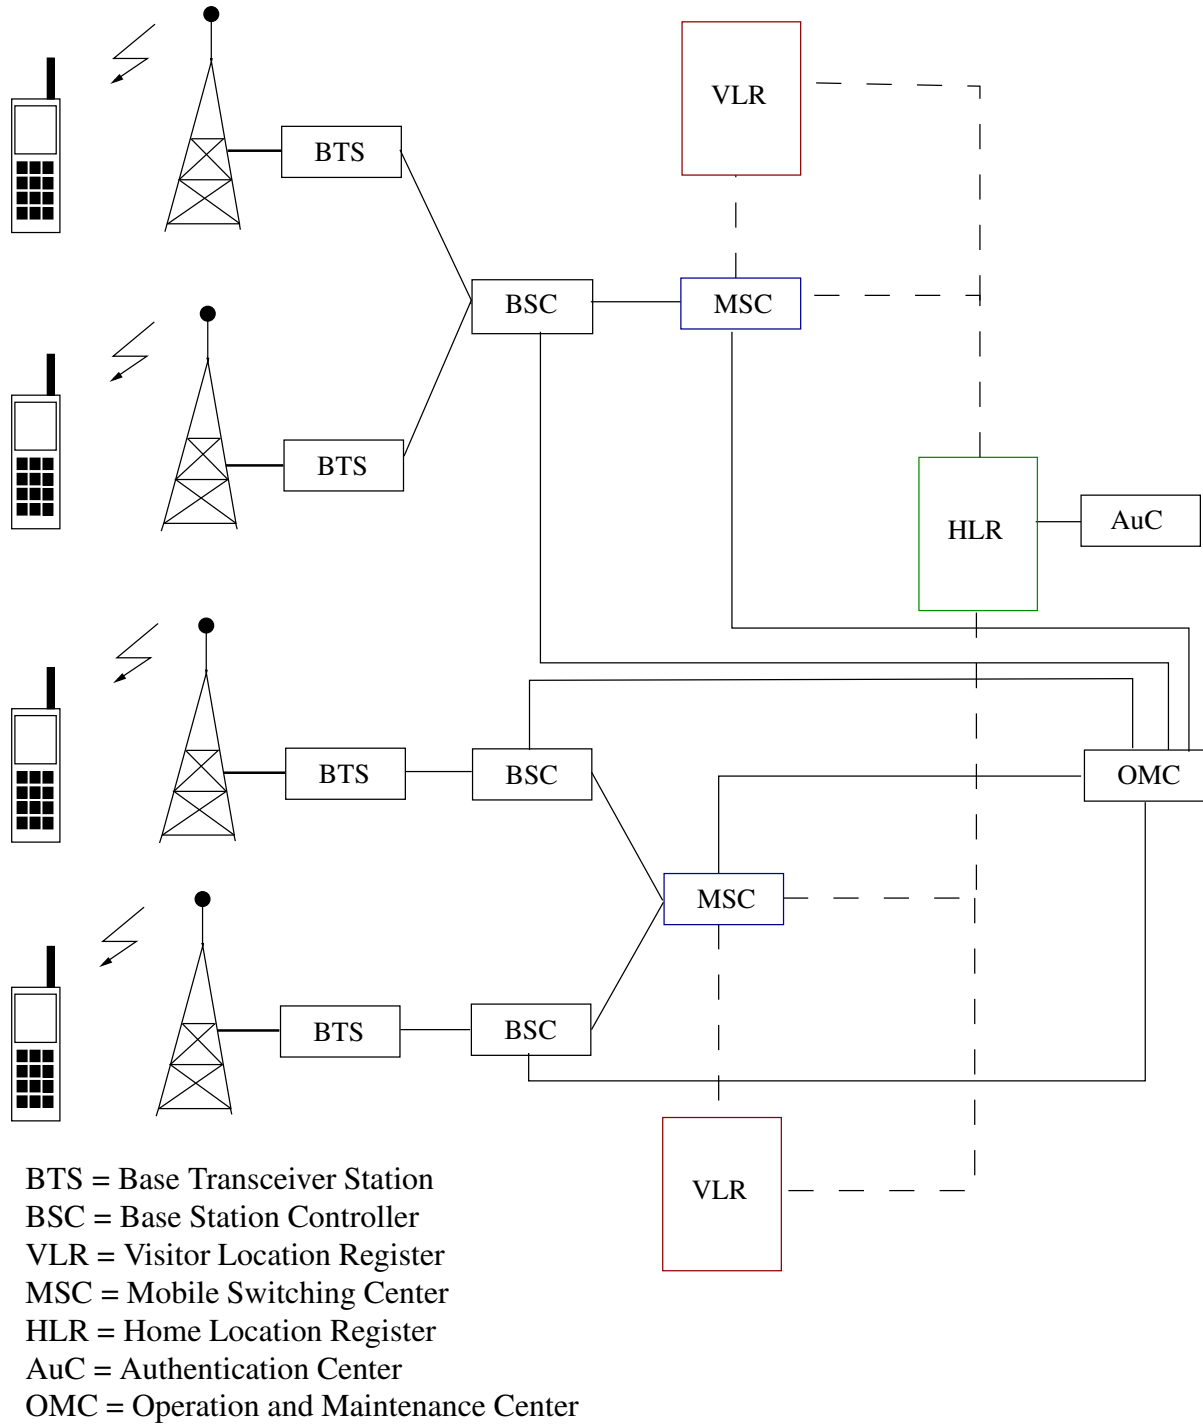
VLR

BTS

BSC

MSC

BTS

HLR

AuC

BTS

BSC

OMC

MSC

BTS

BSC

VLR

BTS = Base Transceiver Station
BSC = Base Station Controller
VLR = Visitor Location Register
MSC = Mobile Switching Center
HLR = Home Location Register
AuC = Authentication Center
OMC = Operation and Maintenance Center